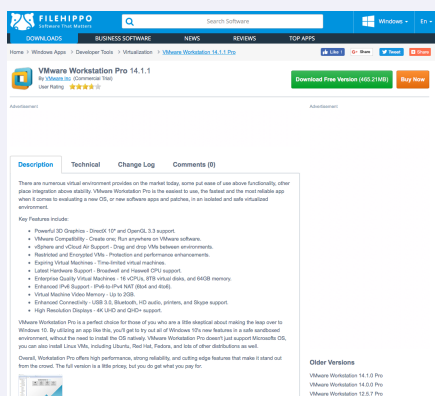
FILEHIPPO
Software That Matters
Search Software
Windows
En
DOWNLOADS
BUSINESS SOFTWARE
NEWS
REVIEWS
TOP APPS
Home > Windows Apps > Developer Tools > Virtualization > VMware Workstation 14.1.1 Pro
Like 1
Share
Tweet
Share
VMware Workstation Pro 14.1.1
By VMware Inc (Commercial Trial)
User Rating
Download Free Version (485.21MB)
Buy Now
Advertisement
Advertisement
Description
Technical
Change Log
Comments (0)
There are numerous virtual environment provides on the market today, some put ease of use above functionality, other place integration above stability. VMware Workstation Pro is the easiest to use, the fastest and the most reliable app when it comes to evaluating a new OS, or new software apps and patches, in an isolated and safe virtualized environment.

Key Features include:

- Powerful 3D Graphics - DirectX 10* and OpenGL 3.3 support.
- VMware Compatibility - Create one; Run anywhere on VMware software.
- vSphere and vCloud Air Support - Drag and drop VMs between environments.
- Restricted and Encrypted VMs - Protection and performance enhancements.
- Expiring Virtual Machines - Time-limited virtual machines.
- Latest Hardware Support - Broadwell and Haswell CPU support.
- Enterprise Quality Virtual Machines - 16 vCPUs, 8TB virtual disks, and 64GB memory.
- Enhanced IPv6 Support - IPv6-to-IPv4 NAT (6to4 and 4to6).
- Virtual Machine Video Memory - Up to 2GB.
- Enhanced Connectivity - USB 3.0, Bluetooth, HD audio, printers, and Skype support.
- High Resolution Displays - 4K UHD and QHD+ support.

VMware Workstation Pro is a perfect choice for those of you who are a little skeptical about making the leap over to Windows 10. By utilizing an app like this, you'll get to try out all of Windows 10's new features in a safe sandboxed environment, without the need to install the OS natively. VMware Workstation Pro doesn't just support Microsoft OS, you can also install Linux VMs, including Ubuntu, Red Hat, Fedora, and lots of other distributions as well.

Overall, VMware Workstation Pro offers high performance, strong reliability, and cutting edge features that make it stand out from the crowd. The full version is a little pricey, but you do get what you pay for.

Older Versions
VMware Workstation 14.1.0 Pro
VMware Workstation 14.0.0 Pro
VMware Workstation 12.5.7 Pro